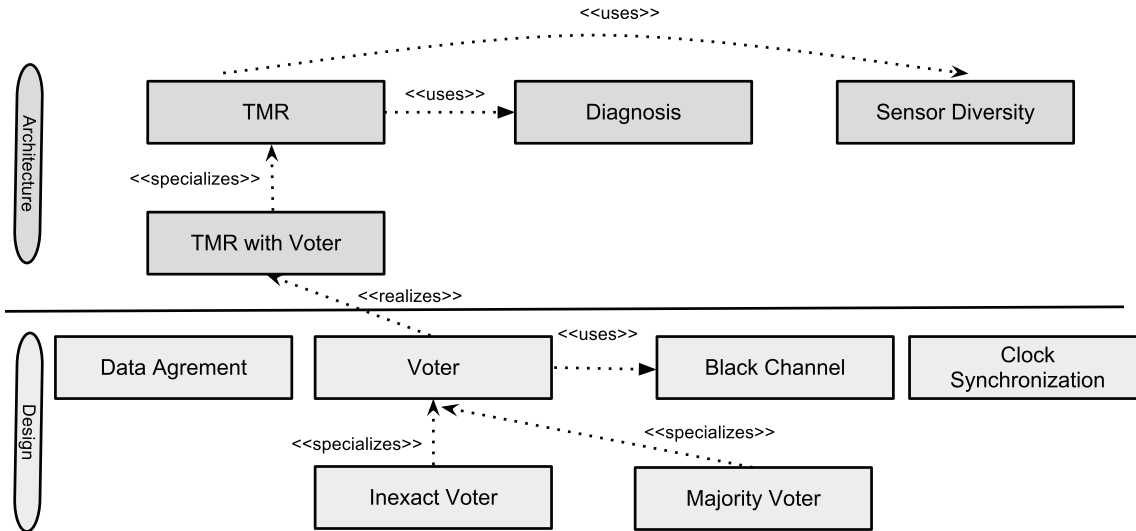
<<uses>>

Architecture

TMR

<<uses>>

Diagnosis

Sensor Diversity

<<specializes>>

TMR with Voter

<<realizes>>

Design

Data Agrement

Voter

<<uses>>

Black Channel

Clock Synchronization

<<specializes>>

<<specializes>>

Inexact Voter

Majority Voter